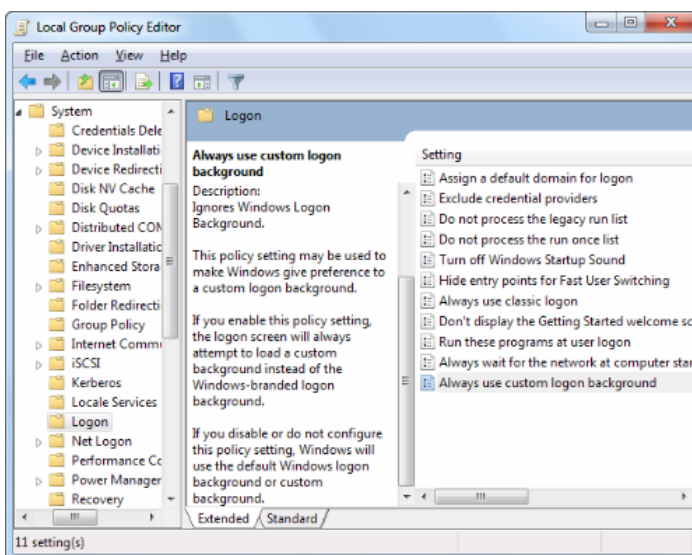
Local Group Policy Editor

File Action View Help

System
Credentials Dele
Device Installati
Device Redirecti
Disk NV Cache
Disk Quotas
Distributed CON
Driver Installatic
Enhanced Stora
Filesystem
Folder Redirecti
Group Policy
Internet Comm
iSCSI
Kerberos
Locale Services
Logon
Net Logon
Performance Cc
Power Manager
Recovery

Logon

Always use custom logon background
Description:
Ignores Windows Logon Background.

This policy setting may be used to make Windows give preference to a custom logon background.

If you enable this policy setting, the logon screen will always attempt to load a custom background instead of the Windows-branded logon background.

If you disable or do not configure this policy setting, Windows will use the default Windows logon background or custom background.

Setting
Assign a default domain for logon
Exclude credential providers
Do not process the legacy run list
Do not process the run once list
Turn off Windows Startup Sound
Hide entry points for Fast User Switching
Always use classic logon
Don't display the Getting Started welcome sc
Run these programs at user logon
Always wait for the network at computer star
Always use custom logon background

Extended Standard

11 setting(s)